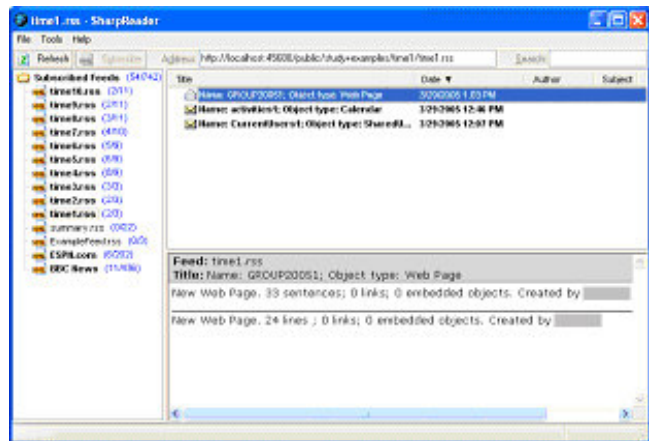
time1.rss - SharpReader

File Tools Help

Refresh Subscribe Address http://localhost:45600/public/study+examples/time1/time1.rss Search

Subscribed feeds (54/242)
time10.rss (2/11)
time9.rss (2/11)
time8.rss (3/11)
time7.rss (4/10)
time6.rss (5/9)
time5.rss (6/8)
time4.rss (0/9)
time3.rss (3/3)
time2.rss (2/3)
time1.rss (2/3)
summary.rss (0/22)
ExampleFeed.rss (0/3)
ESPN.com (6/202)
BBC News (11/106)

| Title | Date ▼ | Author | Subject |
|---|---|---|---|
| Name: GROUP2005I; Object type: Web Page | 3/29/2005 1:03 PM | | |
| Name: activities1; Object type: Calendar | 3/29/2005 12:46 PM | | |
| Name: CurrentUsers1; Object type: SharedU... | 3/29/2005 12:07 PM | | |

Feed: time1.rss
Title: Name: GROUP2005I; Object type: Web Page

New Web Page. 33 sentences; 0 links; 0 embedded objects. Created by

New Web Page. 24 lines ; 0 links; 0 embedded objects. Created by